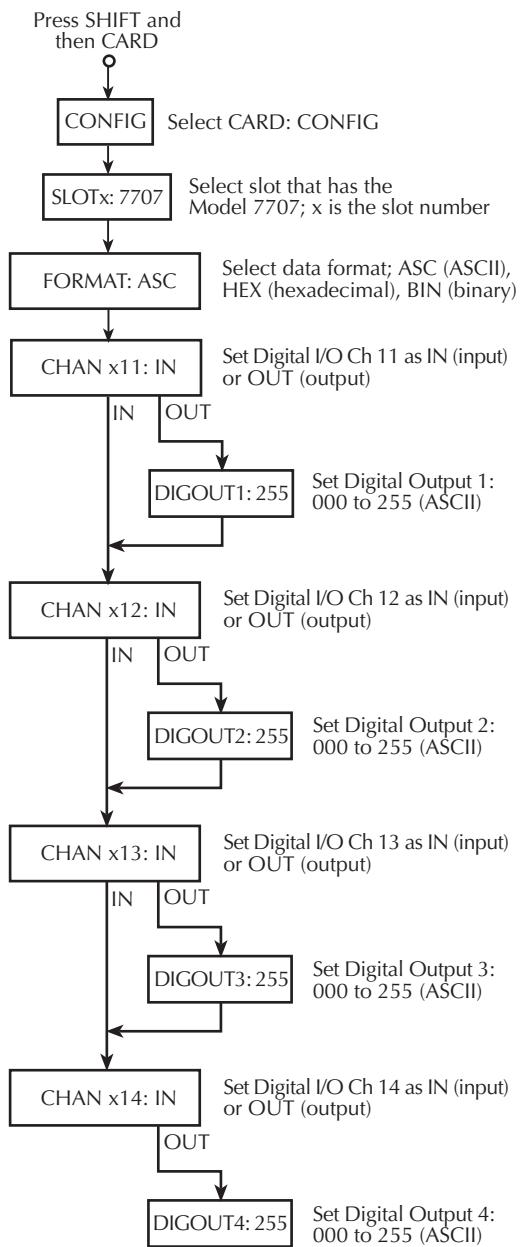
Press SHIFT and then CARD

CONFIG

Select CARD: CONFIG

SLOTx: 7707

Select slot that has the Model 7707; x is the slot number

FORMAT: ASC

Select data format; ASC (ASCII), HEX (hexadecimal), BIN (binary)

CHAN x11: IN

Set Digital I/O Ch 11 as IN (input) or OUT (output)

IN

OUT

DIGOUT1: 255

Set Digital Output 1: 000 to 255 (ASCII)

CHAN x12: IN

Set Digital I/O Ch 12 as IN (input) or OUT (output)

IN

OUT

DIGOUT2: 255

Set Digital Output 2: 000 to 255 (ASCII)

CHAN x13: IN

Set Digital I/O Ch 13 as IN (input) or OUT (output)

IN

OUT

DIGOUT3: 255

Set Digital Output 3: 000 to 255 (ASCII)

CHAN x14: IN

Set Digital I/O Ch 14 as IN (input) or OUT (output)

OUT

DIGOUT4: 255

Set Digital Output 4: 000 to 255 (ASCII)